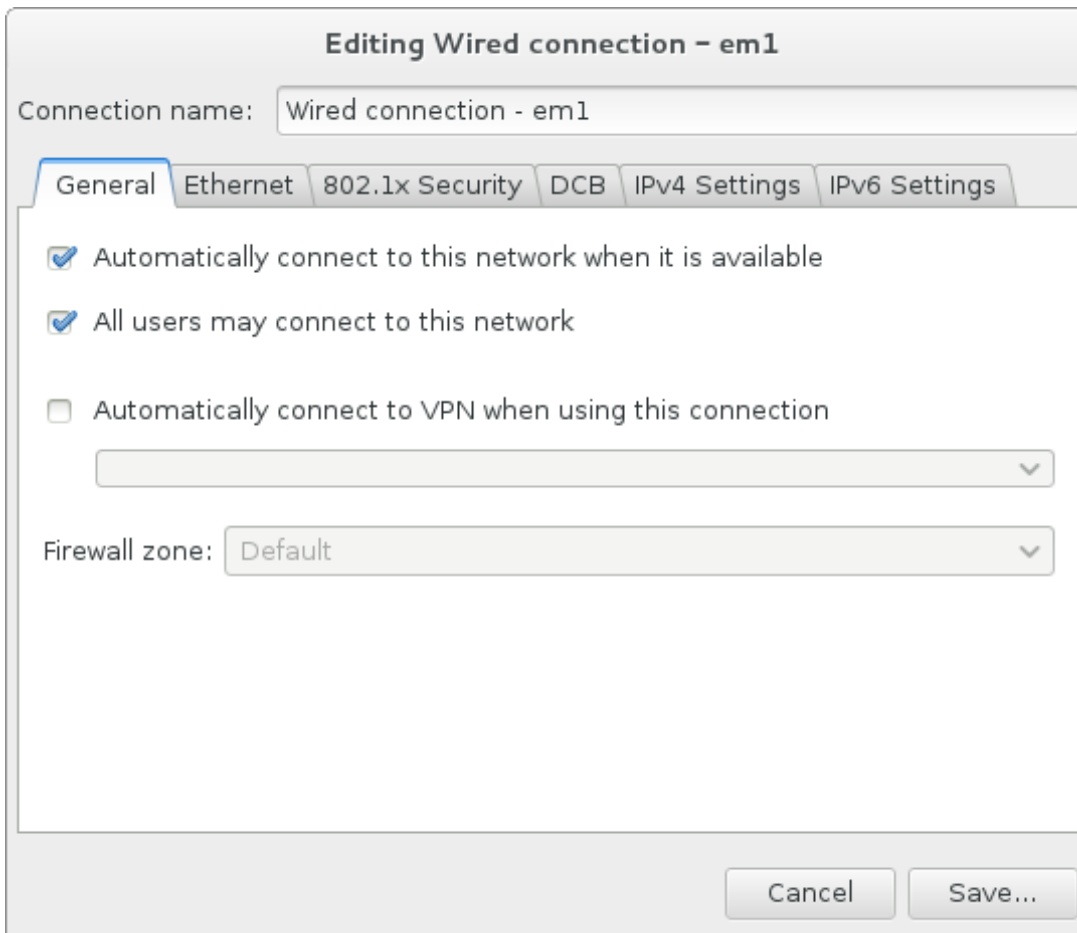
Editing Wired connection – em1

Connection name: Wired connection - em1

General | Ethernet | 802.1x Security | DCB | IPv4 Settings | IPv6 Settings

Automatically connect to this network when it is available

All users may connect to this network

Automatically connect to VPN when using this connection

Firewall zone: Default

Cancel | Save...